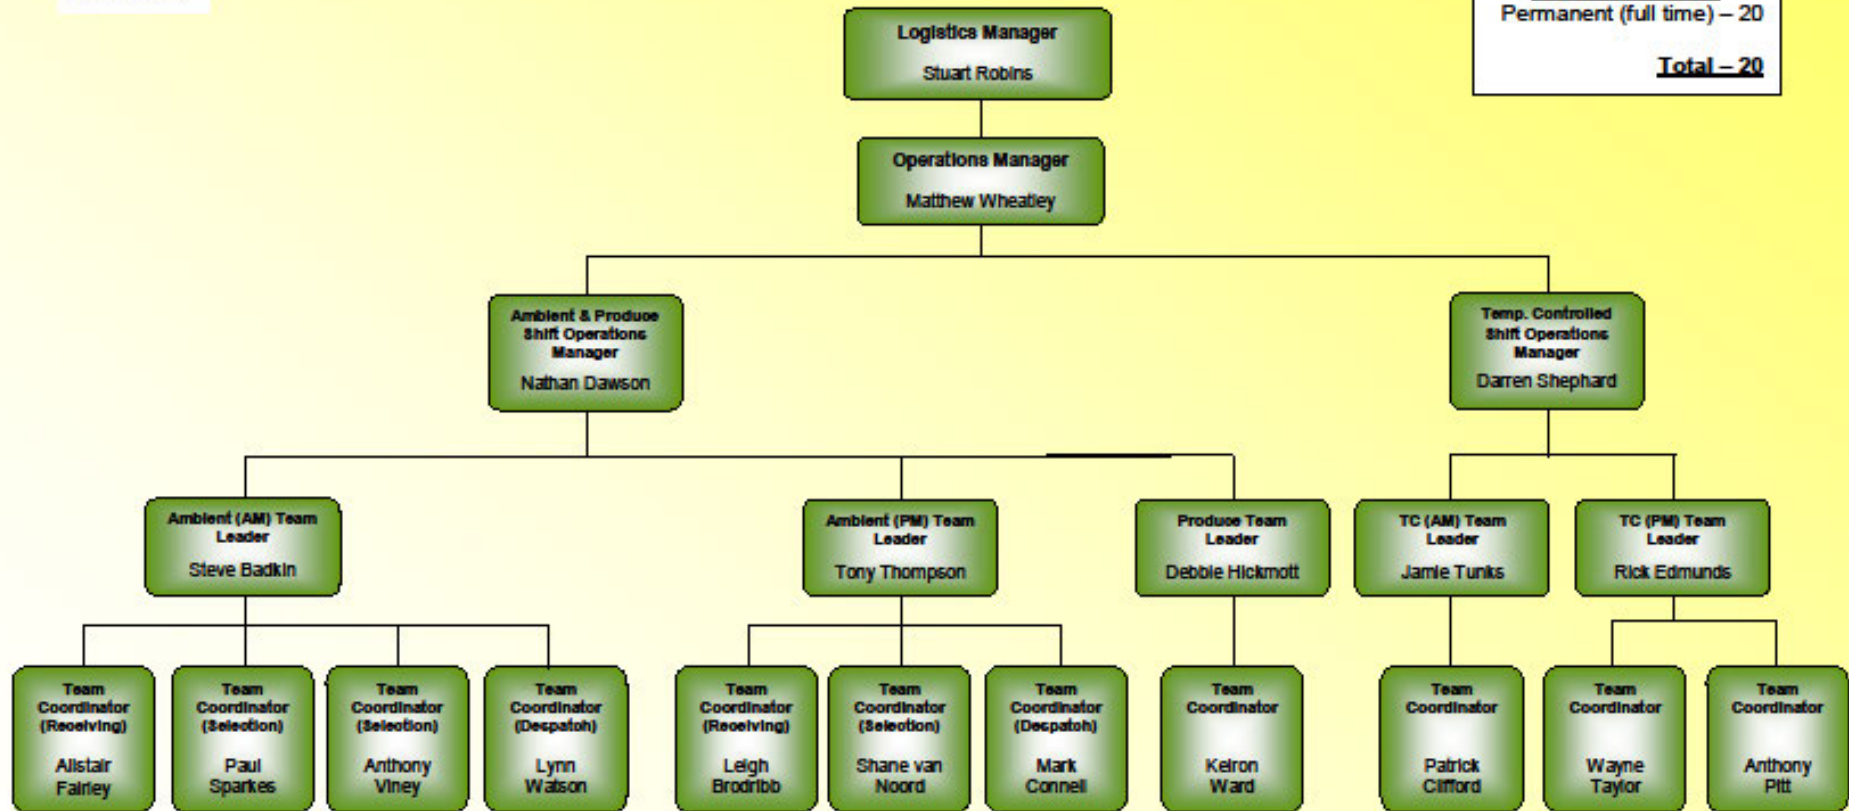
Permanent (full time) – 20

Total – 20

Logistics Manager
Stuart Robins

Operations Manager
Matthew Wheatley

Ambient & Produce Shift Operations Manager
Nathan Dawson

Temp. Controlled Shift Operations Manager
Darren Shephard

Ambient (AM) Team Leader
Steve Badkin

Ambient (PM) Team Leader
Tony Thompson

Produce Team Leader
Debbie Hickmott

TC (AM) Team Leader
Jamie Tunks

TC (PM) Team Leader
Rick Edmunds

Team Coordinator (Receiving)
Alistair Fairley

Team Coordinator (Selection)
Paul Sparkes

Team Coordinator (Selection)
Anthony Viney

Team Coordinator (Despatch)
Lynn Watson

Team Coordinator (Receiving)
Leigh Brodribb

Team Coordinator (Selection)
Shane van Noord

Team Coordinator (Despatch)
Mark Connell

Team Coordinator
Keiron Ward

Team Coordinator
Patrick Clifford

Team Coordinator
Wayne Taylor

Team Coordinator
Anthony Pitt